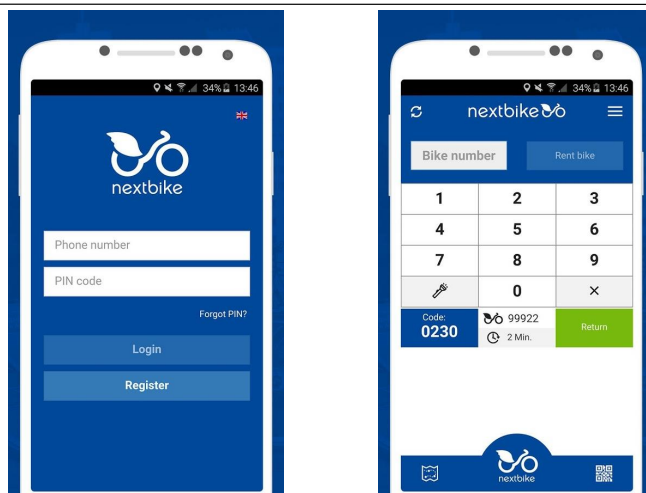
34% 13:46

nextbike

Phone number

PIN code

Forgot PIN?

Login

Register

34% 13:46

nextbike

Bike number

Rent bike

| 1 | 2 | 3 |
|---|---|---|
| 4 | 5 | 6 |
| 7 | 8 | 9 |
|  | 0 | × |

Code:
0230

99922

2 Min.

Return

nextbike